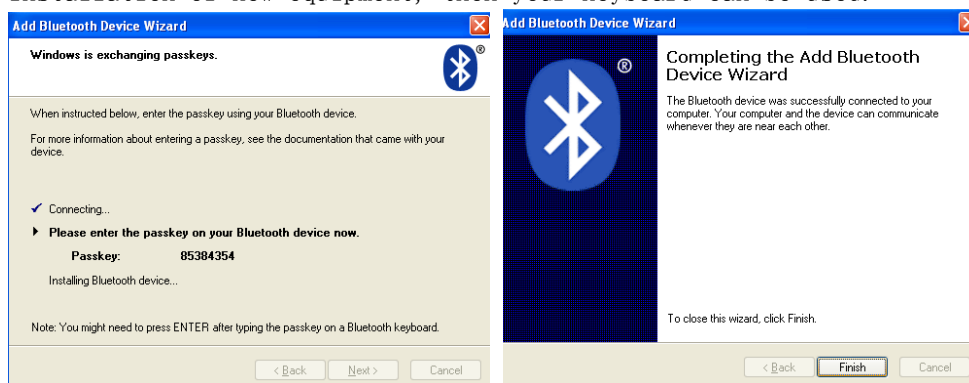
installation of new equipment, then your keyboard can be used.

Add Bluetooth Device Wizard

Windows is exchanging passkeys.

When instructed below, enter the passkey using your Bluetooth device.

For more information about entering a passkey, see the documentation that came with your device.

✓ Connecting...

▸ Please enter the passkey on your Bluetooth device now.

Passkey: 85384354

Installing Bluetooth device...

Note: You might need to press ENTER after typing the passkey on a Bluetooth keyboard.

< Back Next > Cancel

Add Bluetooth Device Wizard

Completing the Add Bluetooth Device Wizard

The Bluetooth device was successfully connected to your computer. Your computer and the device can communicate whenever they are near each other.

To close this wizard, click Finish.

< Back Finish Cancel